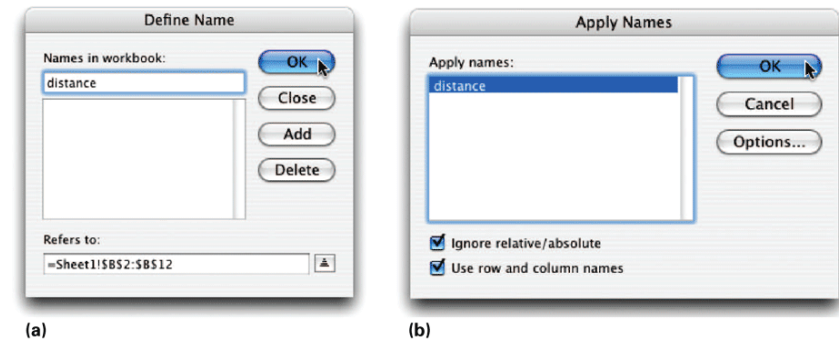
Define Name

Names in workbook:

distance

OK

Close

Add

Delete

Refers to:

=Sheet1!\$B\$2:\$B\$12

(a)

Apply Names

Apply names:

distance

OK

Cancel

Options...

Ignore relative/absolute

Use row and column names

(b)